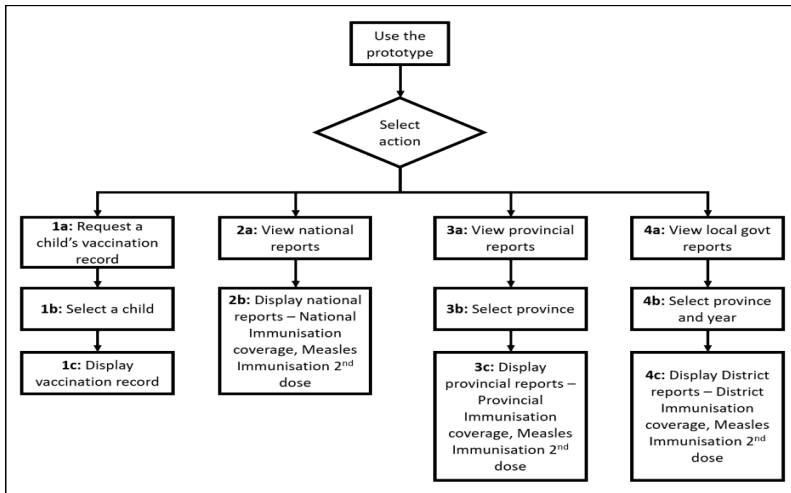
Use the prototype

Select action

**1a:** Request a child's vaccination record

**1b:** Select a child

**1c:** Display vaccination record

**2a:** View national reports

**2b:** Display national reports – National Immunisation coverage, Measles Immunisation 2$^{nd}$ dose

**3a:** View provincial reports

**3b:** Select province

**3c:** Display provincial reports – Provincial Immunisation coverage, Measles Immunisation 2$^{nd}$ dose

**4a:** View local govt reports

**4b:** Select province and year

**4c:** Display District reports – District Immunisation coverage, Measles Immunisation 2$^{nd}$ dose